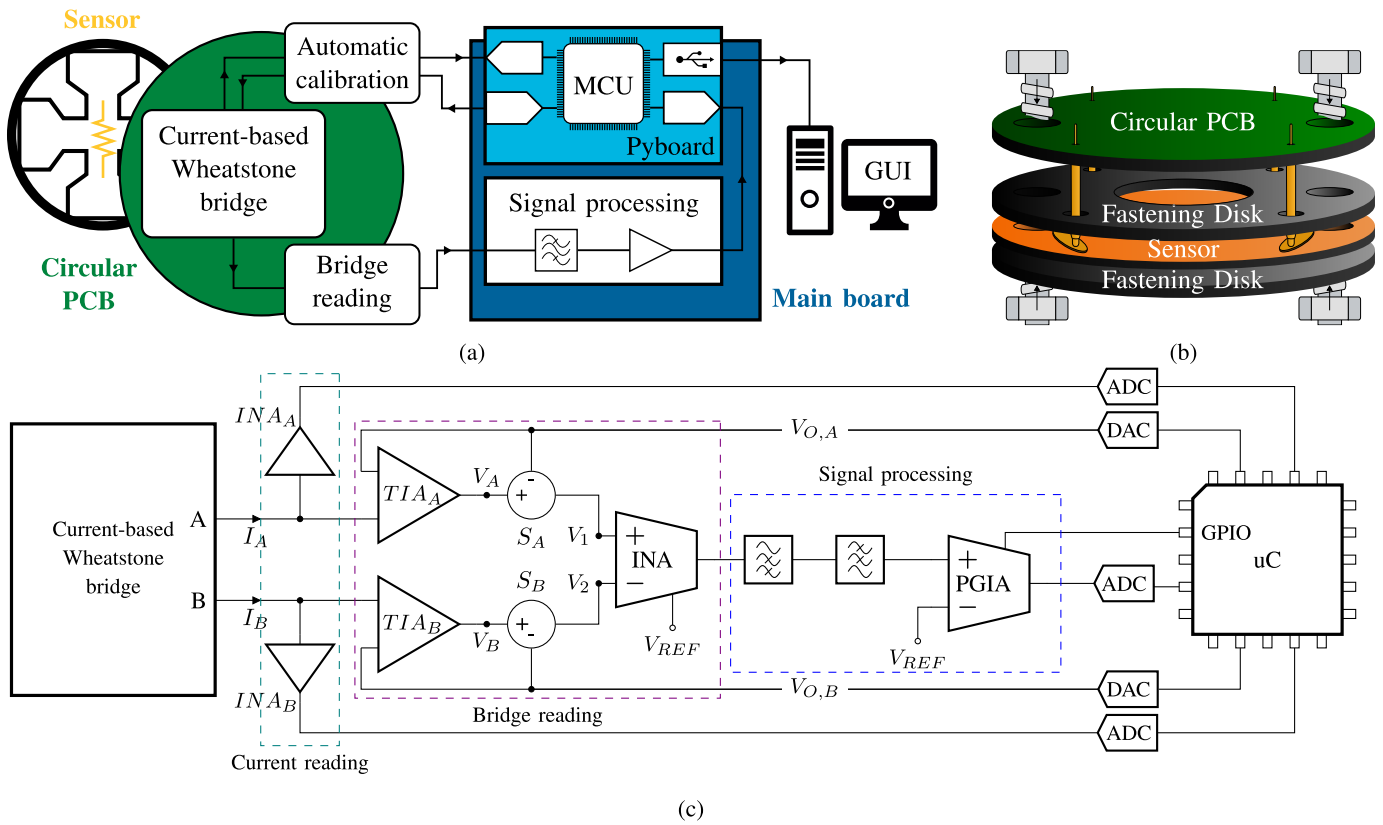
Sensor

Automatic calibration

Current-based Wheatstone bridge

Circular PCB

Bridge reading

MCU

Pyboard

Signal processing

Main board

GUI

(a)

Circular PCB

Fastening Disk

Sensor

Fastening Disk

(b)

Current-based Wheatstone bridge

A

B

$I_A$

$I_B$

$INA_A$

$INA_B$

Current reading

$TIA_A$

$TIA_B$

$V_A$

$V_B$

-

+

+

-

$S_A$

$S_B$

$V_1$

$V_2$

+

INA

−

$V_{REF}$

Bridge reading

$V_{O,A}$

$V_{O,B}$

Signal processing

+

PGIA

−

$V_{REF}$

ADC

DAC

ADC

DAC

ADC

GPIO

uC

(c)